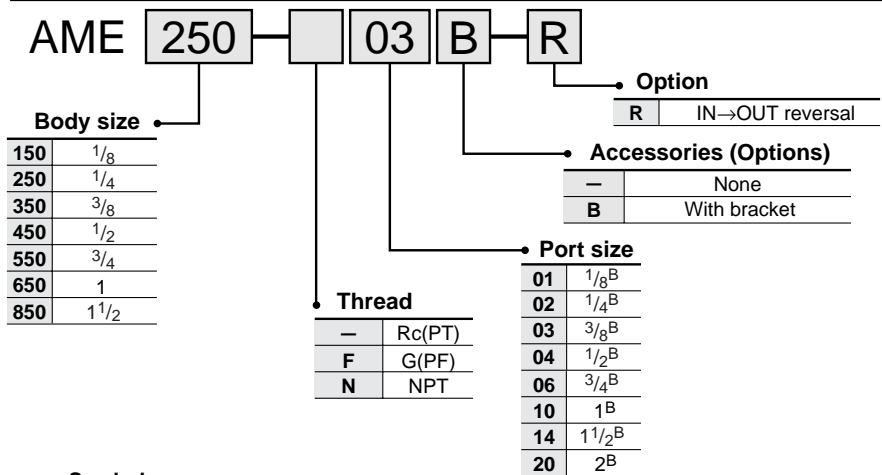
AME 250 03 B R

Option

| R | IN→OUT reversal |
|---|---|

Body size

| 150 | $^1/_8$ |
|---|---|
| 250 | $^1/_4$ |
| 350 | $^3/_8$ |
| 450 | $^1/_2$ |
| 550 | $^3/_4$ |
| 650 | 1 |
| 850 | $1^1/_2$ |

Accessories (Options)

| — | None |
|---|---|
| B | With bracket |

Port size

| 01 | $^1/_8{}^B$ |
|---|---|
| 02 | $^1/_4{}^B$ |
| 03 | $^3/_8{}^B$ |
| 04 | $^1/_2{}^B$ |
| 06 | $^3/_4{}^B$ |
| 10 | $1^B$ |
| 14 | $1^1/_2{}^B$ |
| 20 | $2^B$ |

Thread

| — | Rc(PT) |
|---|---|
| F | G(PF) |
| N | NPT |

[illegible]